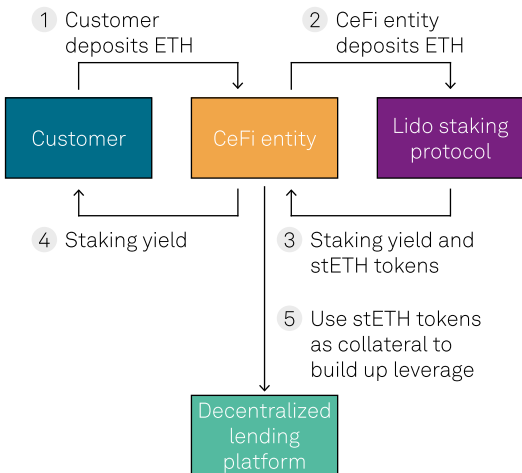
1 Customer deposits ETH

2 CeFi entity deposits ETH

Customer

CeFi entity

Lido staking protocol

4 Staking yield

3 Staking yield and stETH tokens

5 Use stETH tokens as collateral to build up leverage

Decentralized lending platform